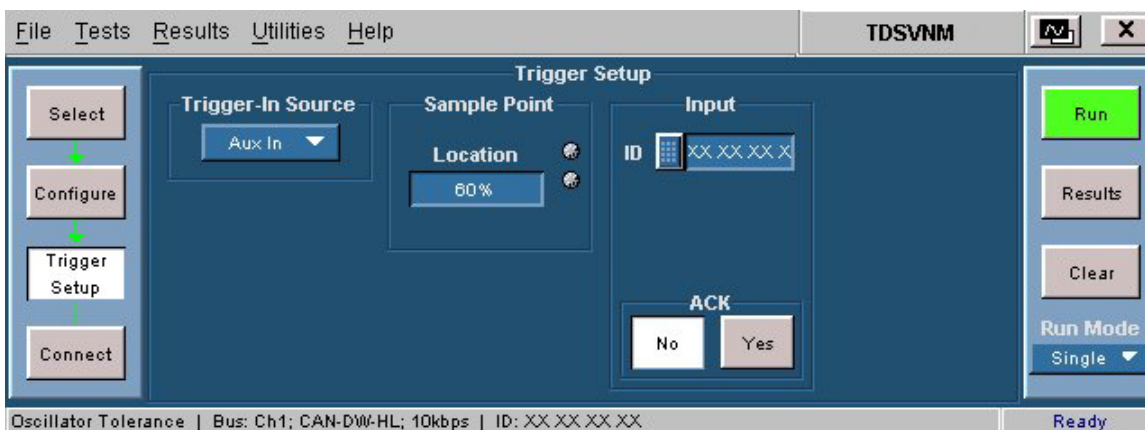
File Tests Results Utilities Help

TDSVNM

Trigger Setup

Select

Configure

Trigger Setup

Connect

Trigger-In Source

Aux In

Sample Point

Location

60%

Input

ID XX XX XX X

ACK

No

Yes

Run

Results

Clear

Run Mode

Single

Oscillator Tolerance | Bus: Ch1; CAN-DW-HL; 10kbps | ID: XX XX XX XX

Ready